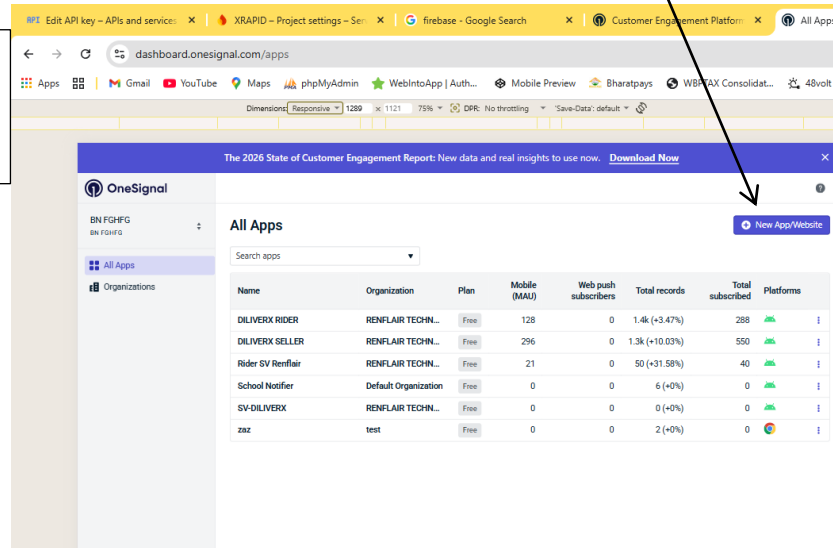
API Edit API key – APIs and services ×
XRAPID – Project settings – Ser ×
firebase - Google Search ×
Customer Engagement Platform ×
All Apps

dashboard.onesignal.com/apps

Apps | Gmail | YouTube | Maps | phpMyAdmin | WebIntoApp | Auth... | Mobile Preview | Bharatpays | WBPTAX Consolidat... | 48volt

Dimensions: Responsive ▾ 1289 × 1121 75% ▾ DPR: No throttling ▾ 'Save-Data': default ▾

The 2026 State of Customer Engagement Report: New data and real insights to use now. Download Now ×

OneSignal

BN FGHFG
BN FGHFG

All Apps
Organizations

All Apps

New App/Website

Search apps ▾

| Name | Organization | Plan | Mobile (MAU) | Web push subscribers | Total records | Total subscribed | Platforms |
|---|---|---|---|---|---|---|---|
| DILIVERX RIDER | RENFLAIR TECHN... | Free | 128 | 0 | 1.4k (+3.47%) | 288 | |
| DILIVERX SELLER | RENFLAIR TECHN... | Free | 296 | 0 | 1.3k (+10.03%) | 550 | |
| Rider SV Renflair | RENFLAIR TECHN... | Free | 21 | 0 | 50 (+31.58%) | 40 | |
| School Notifier | Default Organization | Free | 0 | 0 | 6 (+0%) | 0 | |
| SV-DILIVERX | RENFLAIR TECHN... | Free | 0 | 0 | 0 (+0%) | 0 | |
| zaz | test | Free | 0 | 0 | 2 (+0%) | 0 | |